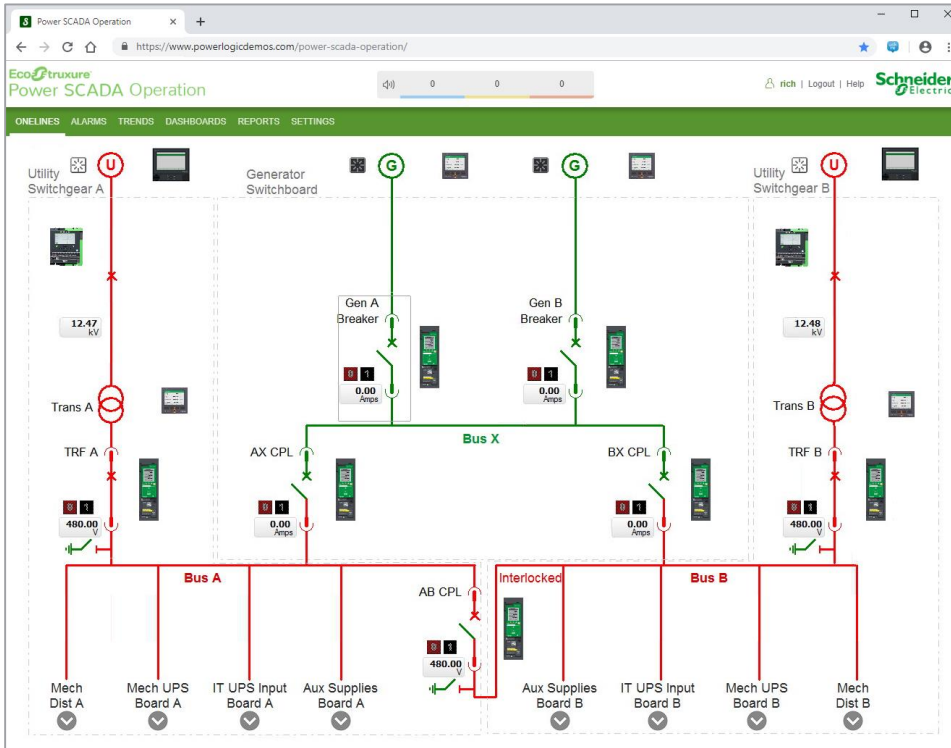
Power SCADA Operation
https://www.powerlogicdemos.com/power-scada-operation/

EcoStruxure
Power SCADA Operation

0 0 0

rich | Logout | Help

Schneider Electric

ONELINES ALARMS TRENDS DASHBOARDS REPORTS SETTINGS

Utility Switchgear A

U

Generator Switchboard

G

G

Utility Switchgear B

U

Gen A Breaker

Gen B Breaker

12.47 kV

12.48 kV

0 1
0.00 Amps

0 1
0.00 Amps

Trans A

Trans B

Bus X

TRF A

AX CPL

BX CPL

TRF B

0 1
480.00 V

0 1
0.00 Amps

0 1
0.00 Amps

0 1
480.00 V

Bus A

Interlocked

Bus B

AB CPL

0 1
480.00 V

Mech Dist A

Mech UPS Board A

IT UPS Input Board A

Aux Supplies Board A

Aux Supplies Board B

IT UPS Input Board B

Mech UPS Board B

Mech Dist B